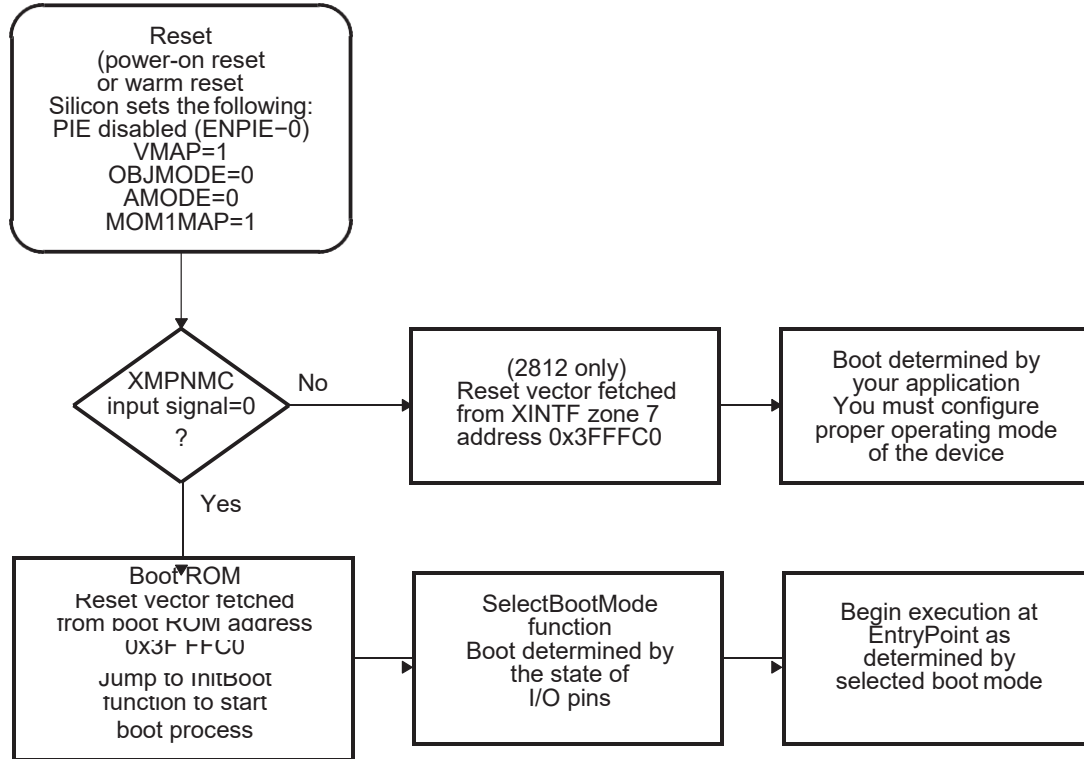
Reset
(power-on reset
or warm reset
Silicon sets the following:
PIE disabled (ENPIE−0)
VMAP=1
OBJMODE=0
AMODE=0
MOM1MAP=1

XMPNMC
input signal=0
?

No

(2812 only)
Reset vector fetched
from XINTF zone 7
address 0x3FFFC0

Boot determined by
your application
You must configure
proper operating mode
of the device

Yes

Boot ROM
Reset vector fetched
from boot ROM address
0x3F FFC0
Jump to InitBoot
function to start
boot process

SelectBootMode
function
Boot determined by
the state of
I/O pins

Begin execution at
EntryPoint as
determined by
selected boot mode